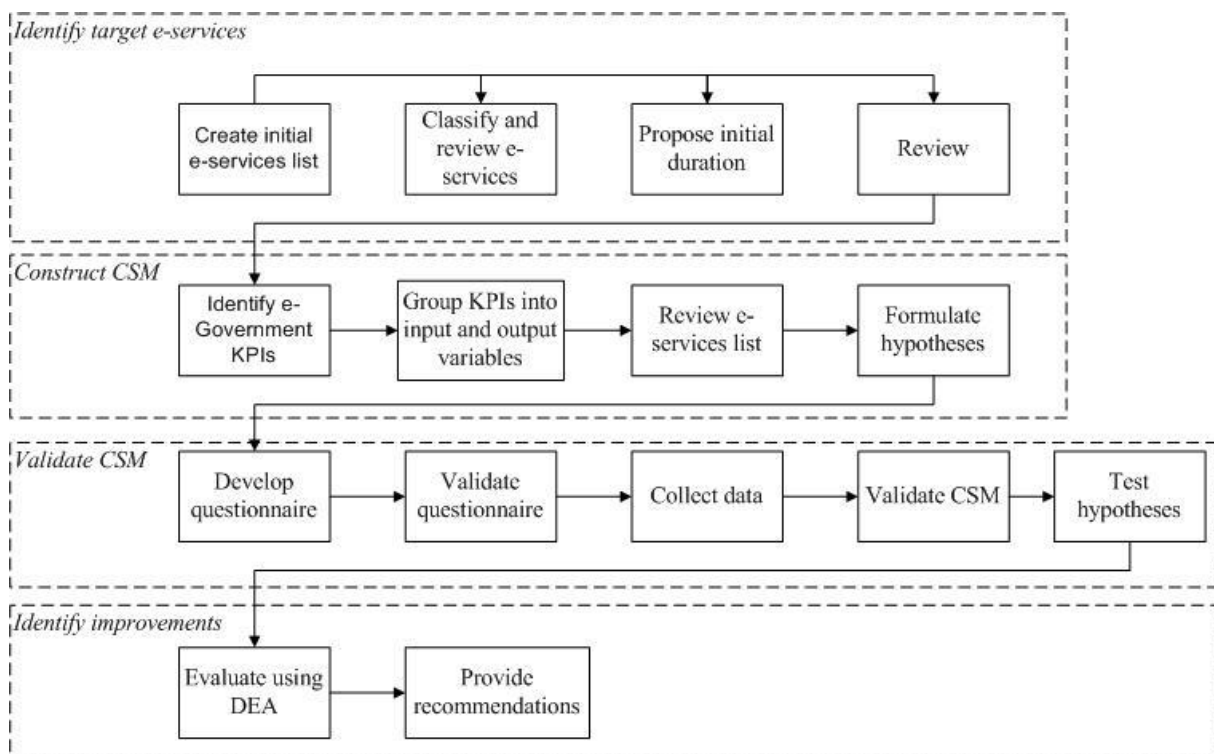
Identify target e-services

Create initial e-services list

Classify and review e-services

Propose initial duration

Review

Construct CSM

Identify e-Government KPIs

Group KPIs into input and output variables

Review e-services list

Formulate hypotheses

Validate CSM

Develop questionnaire

Validate questionnaire

Collect data

Validate CSM

Test hypotheses

Identify improvements

Evaluate using DEA

Provide recommendations